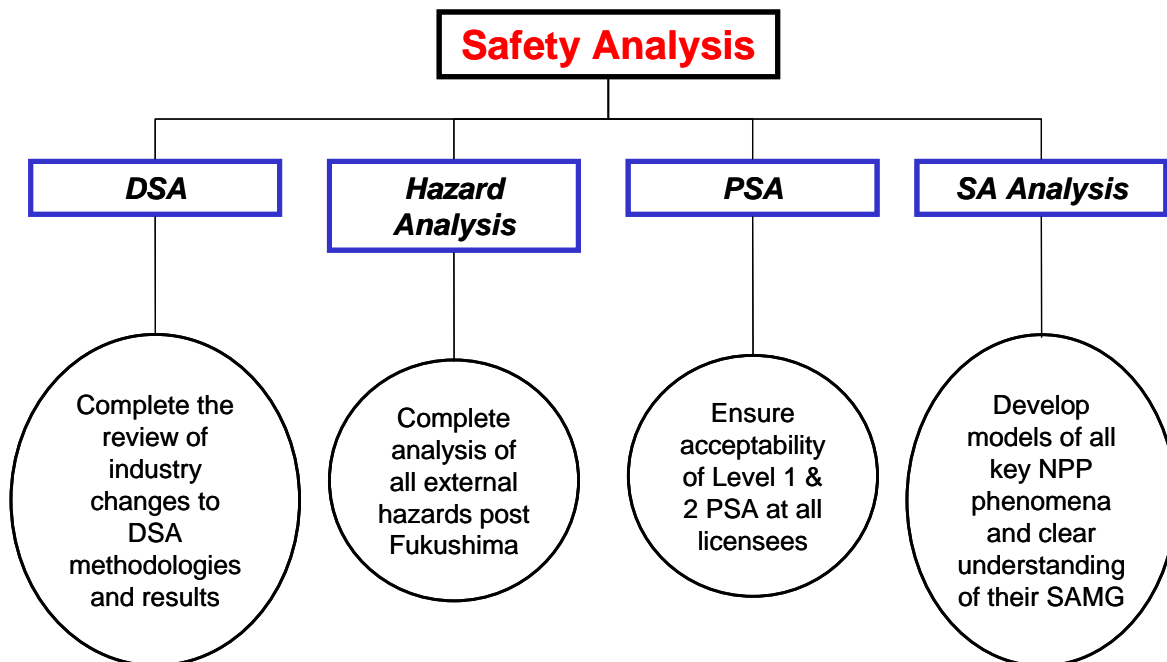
Safety Analysis

DSA

Hazard Analysis

PSA

SA Analysis

Complete the review of industry changes to DSA methodologies and results

Complete analysis of all external hazards post Fukushima

Ensure acceptability of Level 1 & 2 PSA at all licensees

Develop models of all key NPP phenomena and clear understanding of their SAMG